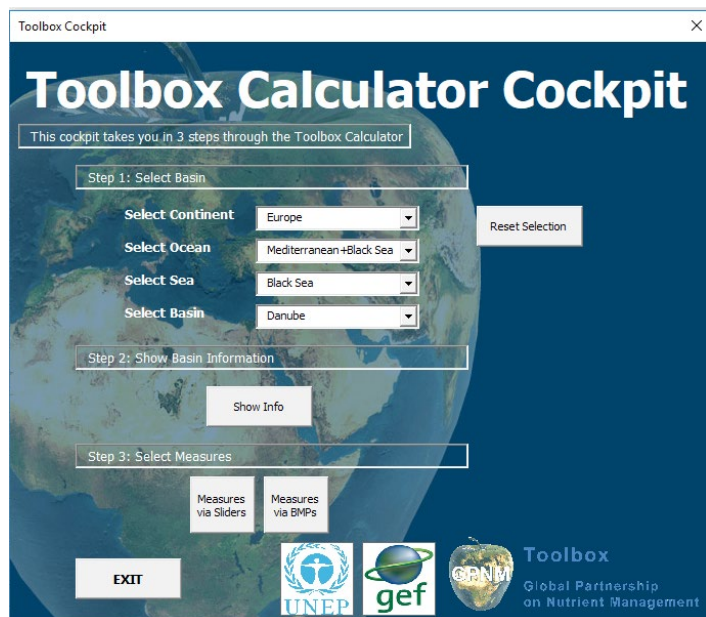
Toolbox Cockpit

X

Toolbox Calculator Cockpit

This cockpit takes you in 3 steps through the Toolbox Calculator

Step 1: Select Basin

Select Continent Europe

Select Ocean Mediterranean+Black Sea

Select Sea Black Sea

Select Basin Danube

Reset Selection

Step 2: Show Basin Information

Show Info

Step 3: Select Measures

Measures via Sliders

Measures via BMPs

EXIT

UNEP

gef

GPNM

Toolbox

Global Partnership on Nutrient Management